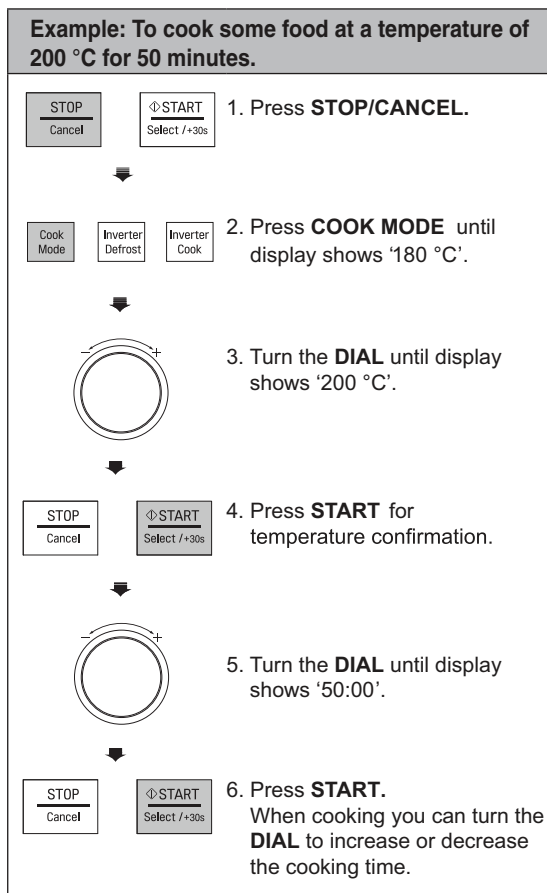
**Example: To cook some food at a temperature of 200 °C for 50 minutes.**

STOP
Cancel

⏻START
Select / +30s

1. Press **STOP/CANCEL.**

Cook Mode

Inverter Defrost

Inverter Cook

2. Press **COOK MODE** until display shows '180 °C'.

−

+

3. Turn the **DIAL** until display shows '200 °C'.

STOP
Cancel

⏻START
Select / +30s

4. Press **START** for temperature confirmation.

−

+

5. Turn the **DIAL** until display shows '50:00'.

STOP
Cancel

⏻START
Select / +30s

6. Press **START.**
When cooking you can turn the **DIAL** to increase or decrease the cooking time.